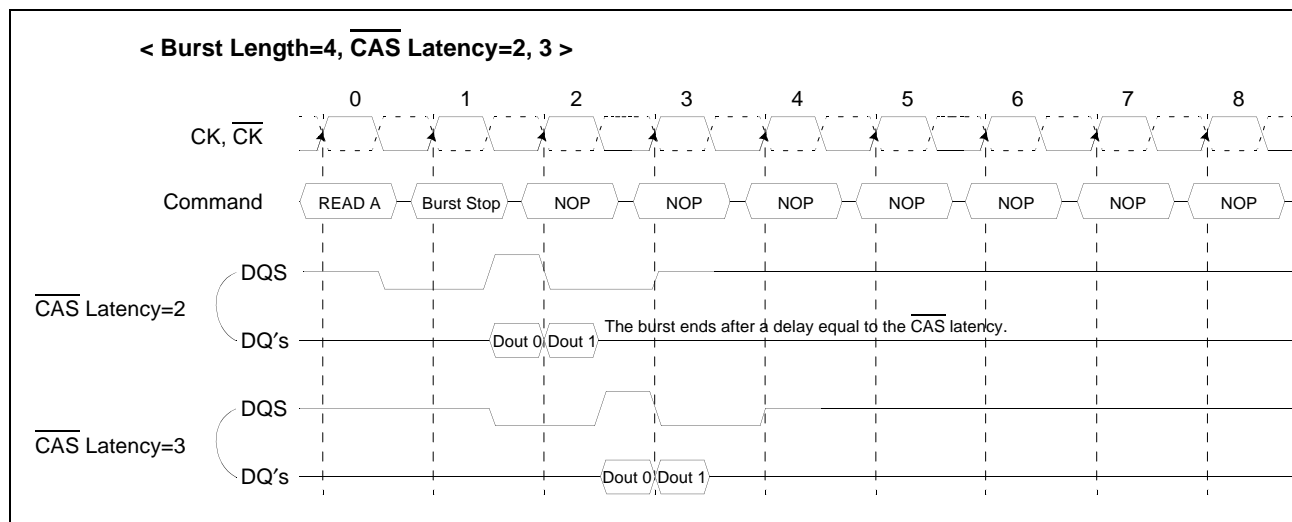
< Burst Length=4, $\overline{\text{CAS}}$ Latency=2, 3 >

0 1 2 3 4 5 6 7 8

CK, $\overline{\text{CK}}$

Command READ A Burst Stop NOP NOP NOP NOP NOP NOP NOP

$\overline{\text{CAS}}$ Latency=2

DQS

DQ's Dout 0 Dout 1

The burst ends after a delay equal to the $\overline{\text{CAS}}$ latency.

$\overline{\text{CAS}}$ Latency=3

DQS

DQ's Dout 0 Dout 1